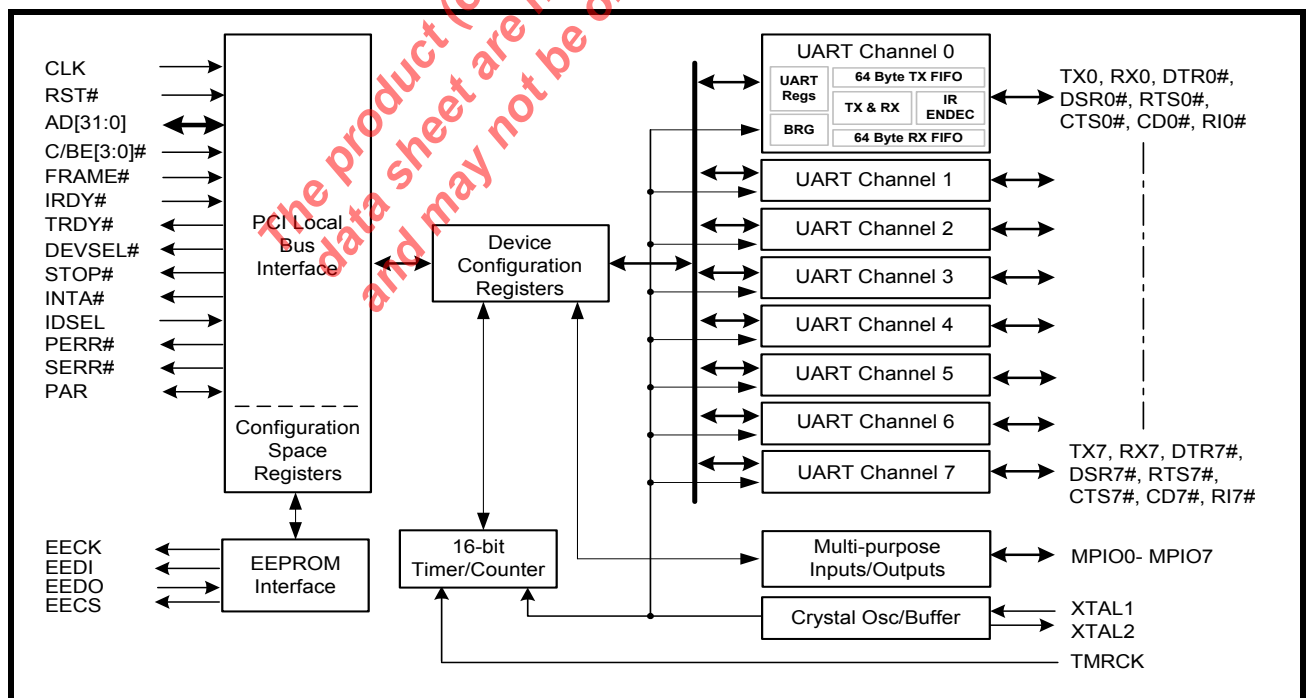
The product (c... data sheet are n... and may not be o...

CLK
RST#
AD[31:0]
C/BE[3:0]#
FRAME#
IRDY#
TRDY#
DEVSEL#
STOP#
INTA#
IDSEL
PERR#
SERR#
PAR

PCI Local Bus Interface

Configuration Space Registers

EECK
EEDI
EEDO
EECS

EEPROM Interface

Device Configuration Registers

16-bit Timer/Counter

UART Channel 0
UART Regs
64 Byte TX FIFO
TX & RX
IR ENDEC
BRG
64 Byte RX FIFO

UART Channel 1
UART Channel 2
UART Channel 3
UART Channel 4
UART Channel 5
UART Channel 6
UART Channel 7

TX0, RX0, DTR0#, DSR0#, RTS0#, CTS0#, CD0#, RI0#

TX7, RX7, DTR7#, DSR7#, RTS7#, CTS7#, CD7#, RI7#

Multi-purpose Inputs/Outputs
MPIO0- MPIO7

Crystal Osc/Buffer
XTAL1
XTAL2

TMRCK